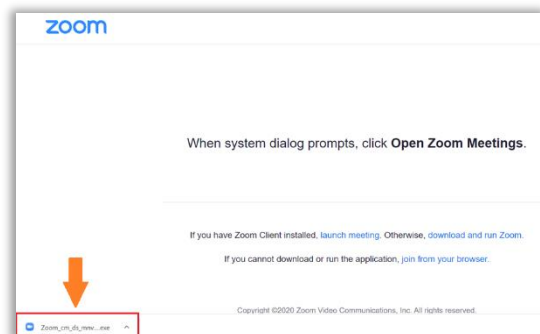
zoom

When system dialog prompts, click **Open Zoom Meetings**.

If you have Zoom Client installed, launch meeting. Otherwise, download and run Zoom.

If you cannot download or run the application, join from your browser.

Copyright ©2020 Zoom Video Communications, Inc. All rights reserved.

Zoom_cm_ds_mw...exe ^